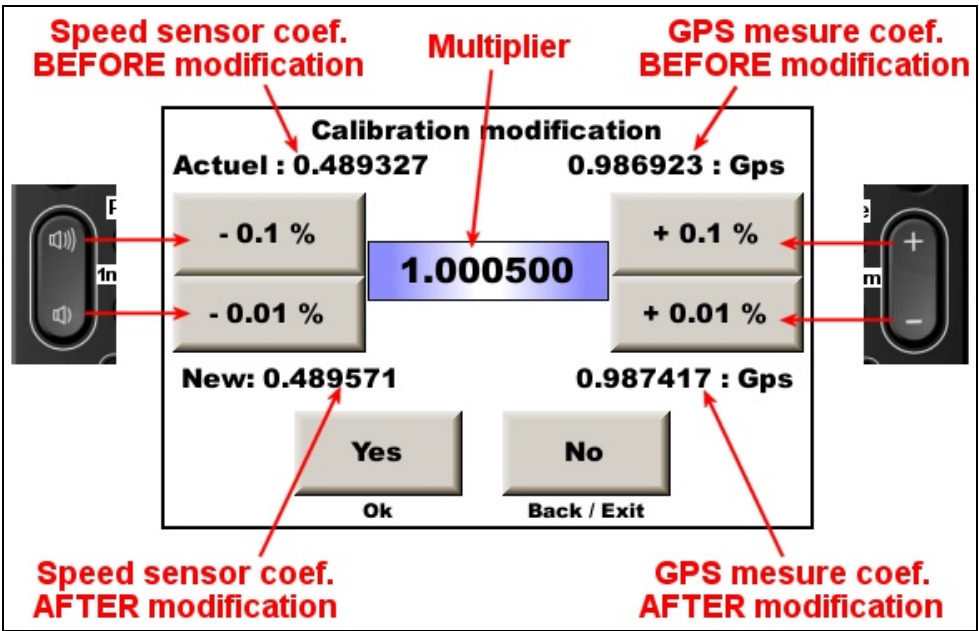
Speed sensor coef.
BEFORE modification

Multiplier

GPS mesure coef.
BEFORE modification

Calibration modification

Actuel : 0.489327

0.986923 : Gps

- 0.1 %

1.000500

+ 0.1 %

- 0.01 %

+ 0.01 %

New: 0.489571

0.987417 : Gps

Yes

Ok

No

Back / Exit

Speed sensor coef.
AFTER modification

GPS mesure coef.
AFTER modification